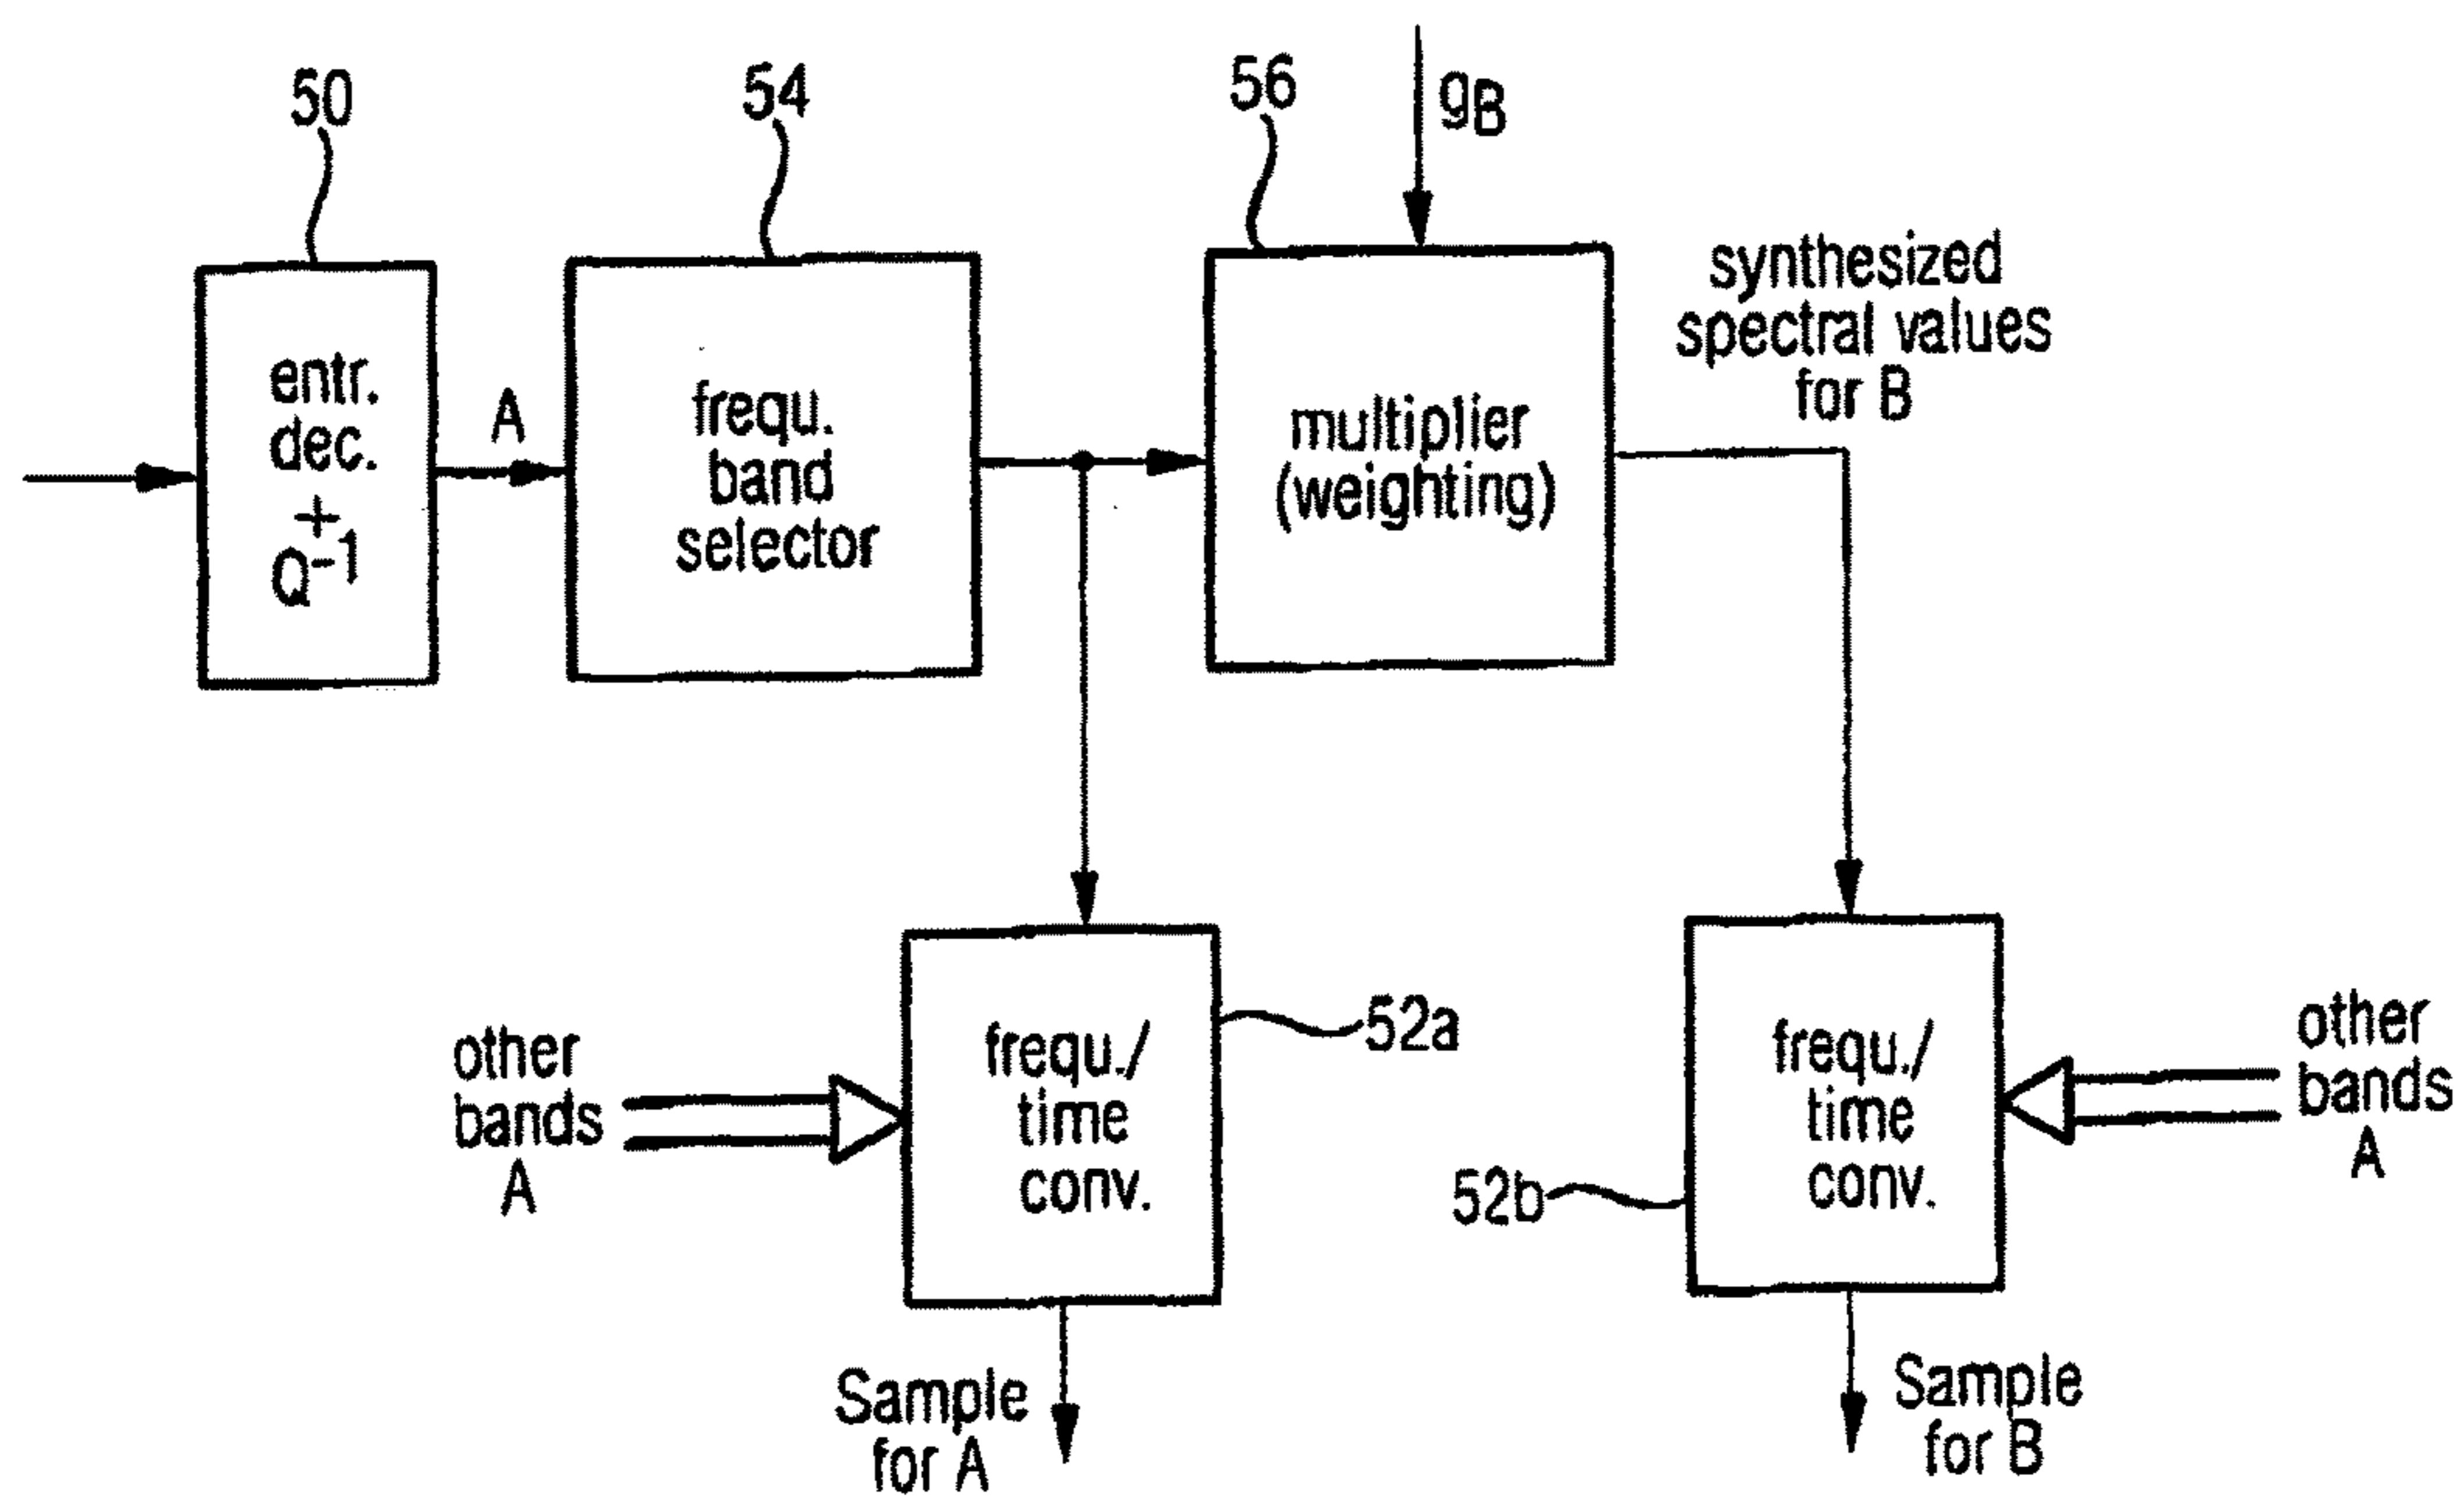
50

54

56

$g_B$

entr. dec. + $Q^{-1}$

A

frequ. band selector

multiplier (weighting)

synthesized spectral values for B

other bands A

frequ./ time conv.

52a

52b

frequ./ time conv.

other bands A

Sample for A

Sample for B